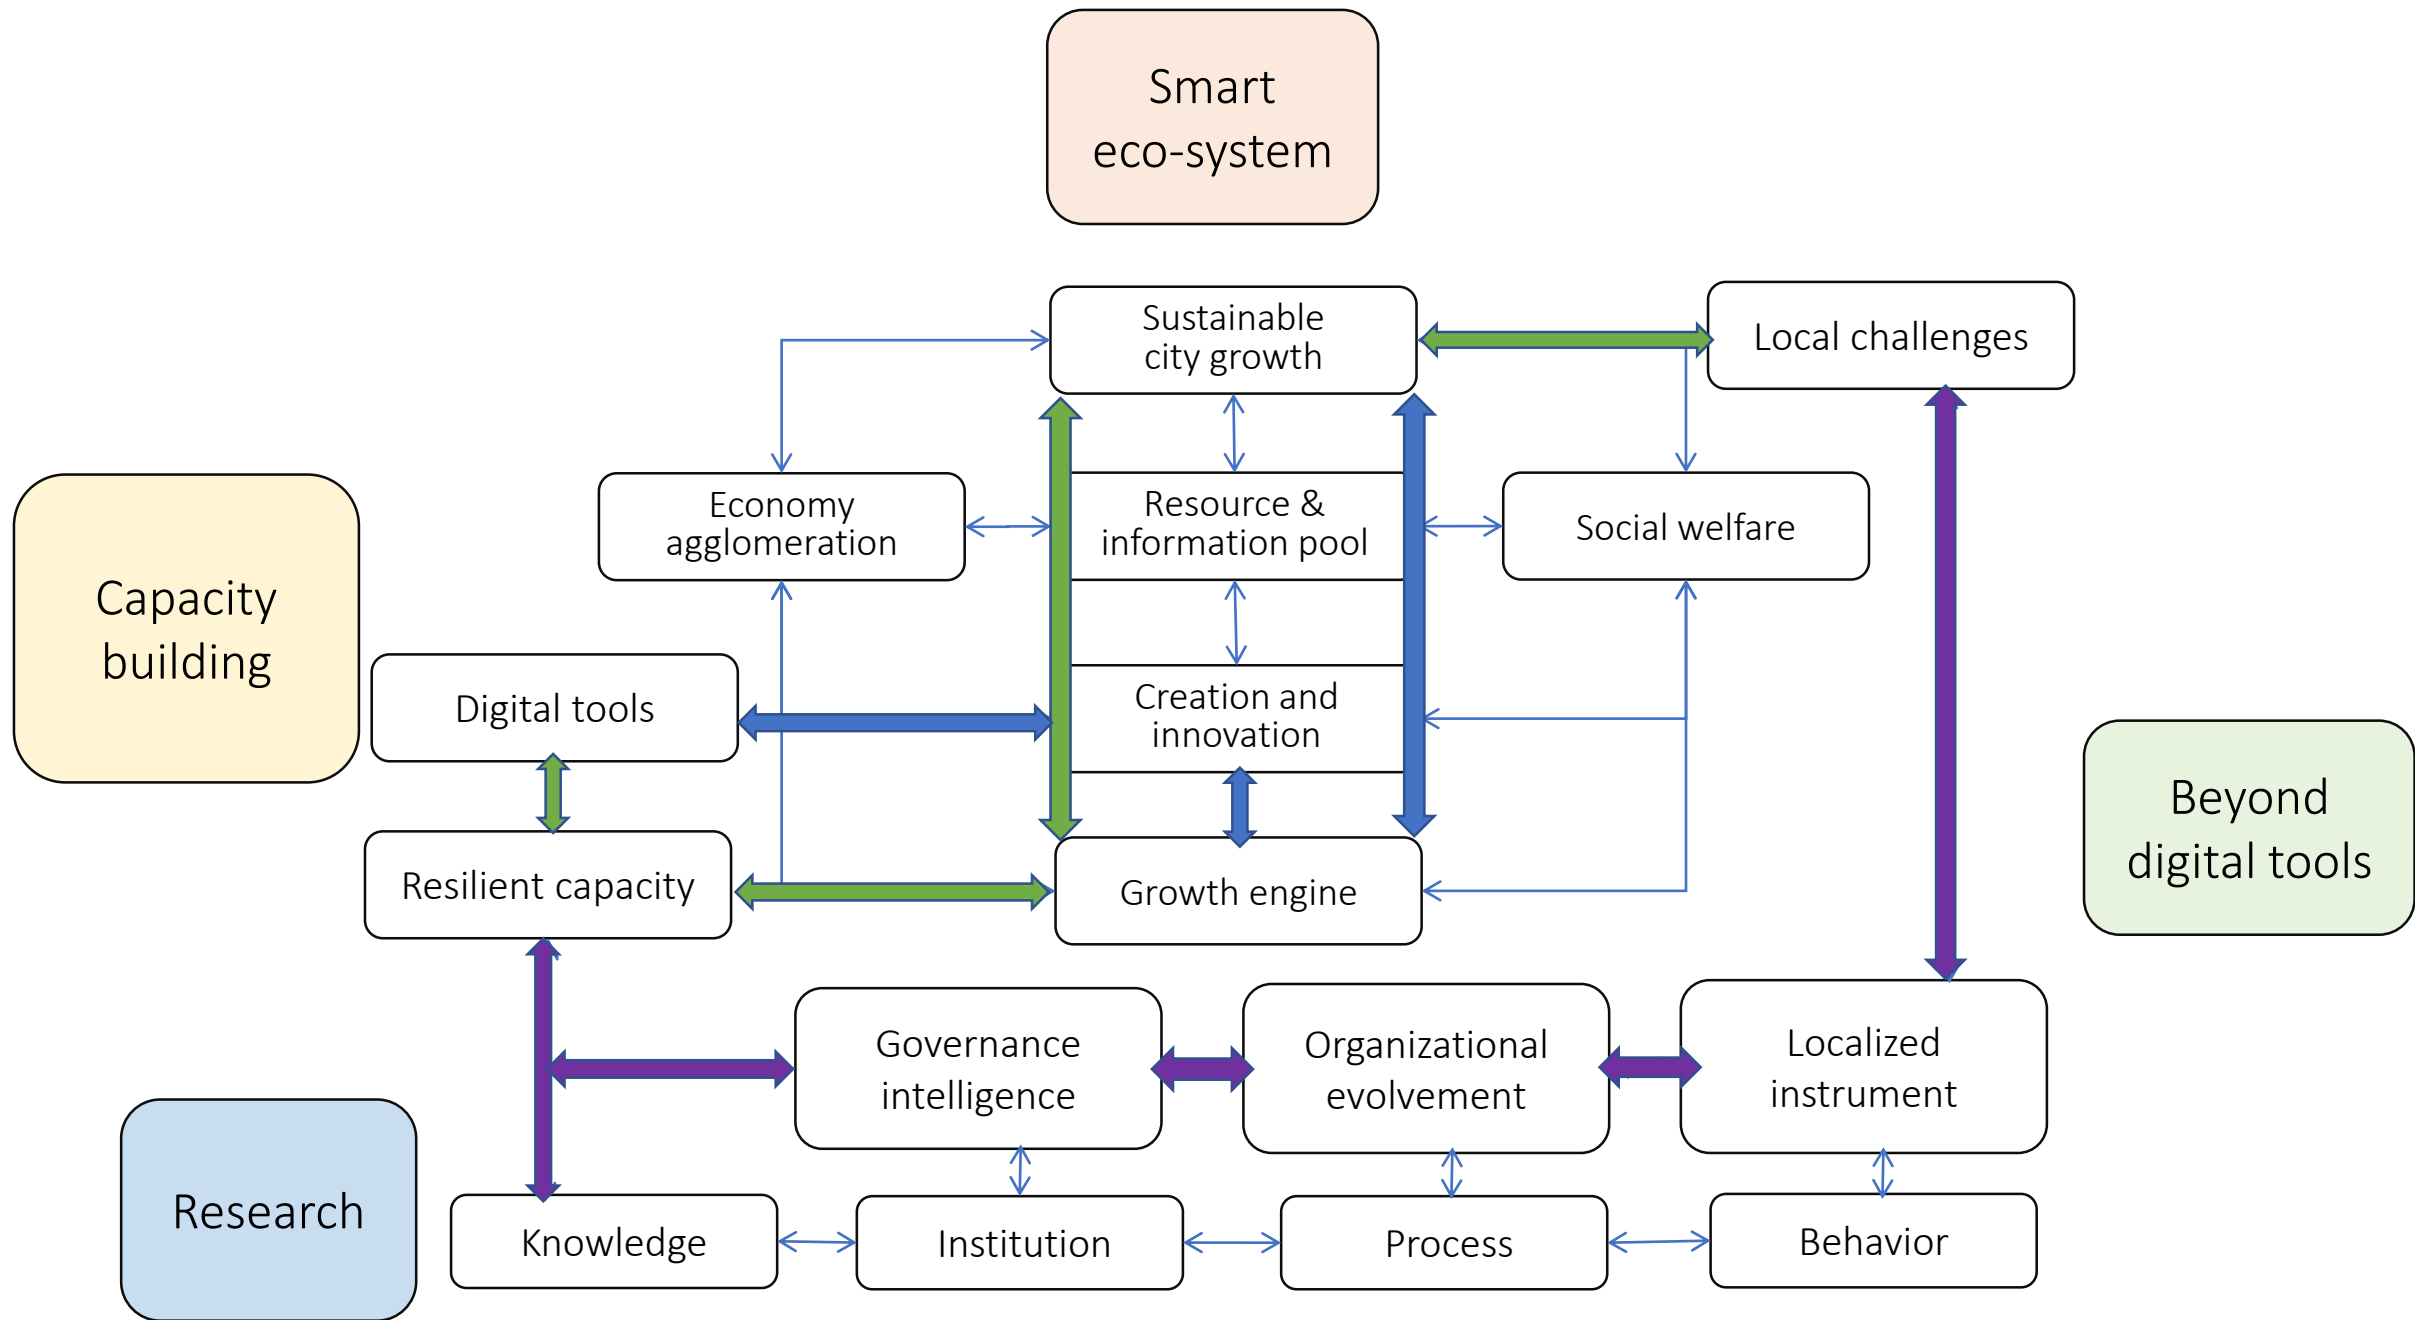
Smart eco-system

Sustainable city growth

Local challenges

Capacity building

Economy agglomeration

Resource & information pool

Social welfare

Digital tools

Creation and innovation

Beyond digital tools

Resilient capacity

Growth engine

Governance intelligence

Organizational evolvement

Localized instrument

Research

Knowledge

Institution

Process

Behavior